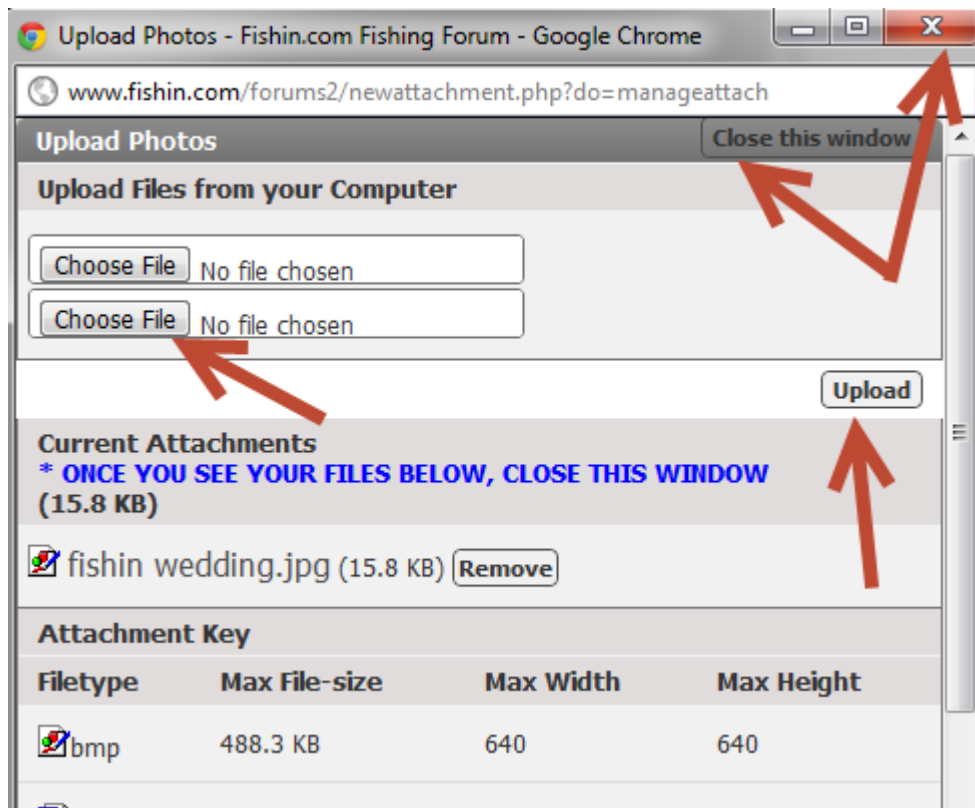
Upload Photos - Fishin.com Fishing Forum - Google Chrome

www.fishin.com/forums2/newattachment.php?do=manageattach

Upload Photos

Close this window

Upload Files from your Computer

Choose File No file chosen

Choose File No file chosen

Upload

Current Attachments

* ONCE YOU SEE YOUR FILES BELOW, CLOSE THIS WINDOW

(15.8 KB)

fishin wedding.jpg (15.8 KB) Remove

Attachment Key

| Filetype | Max File-size | Max Width | Max Height |
|---|---|---|---|
| bmp | 488.3 KB | 640 | 640 |